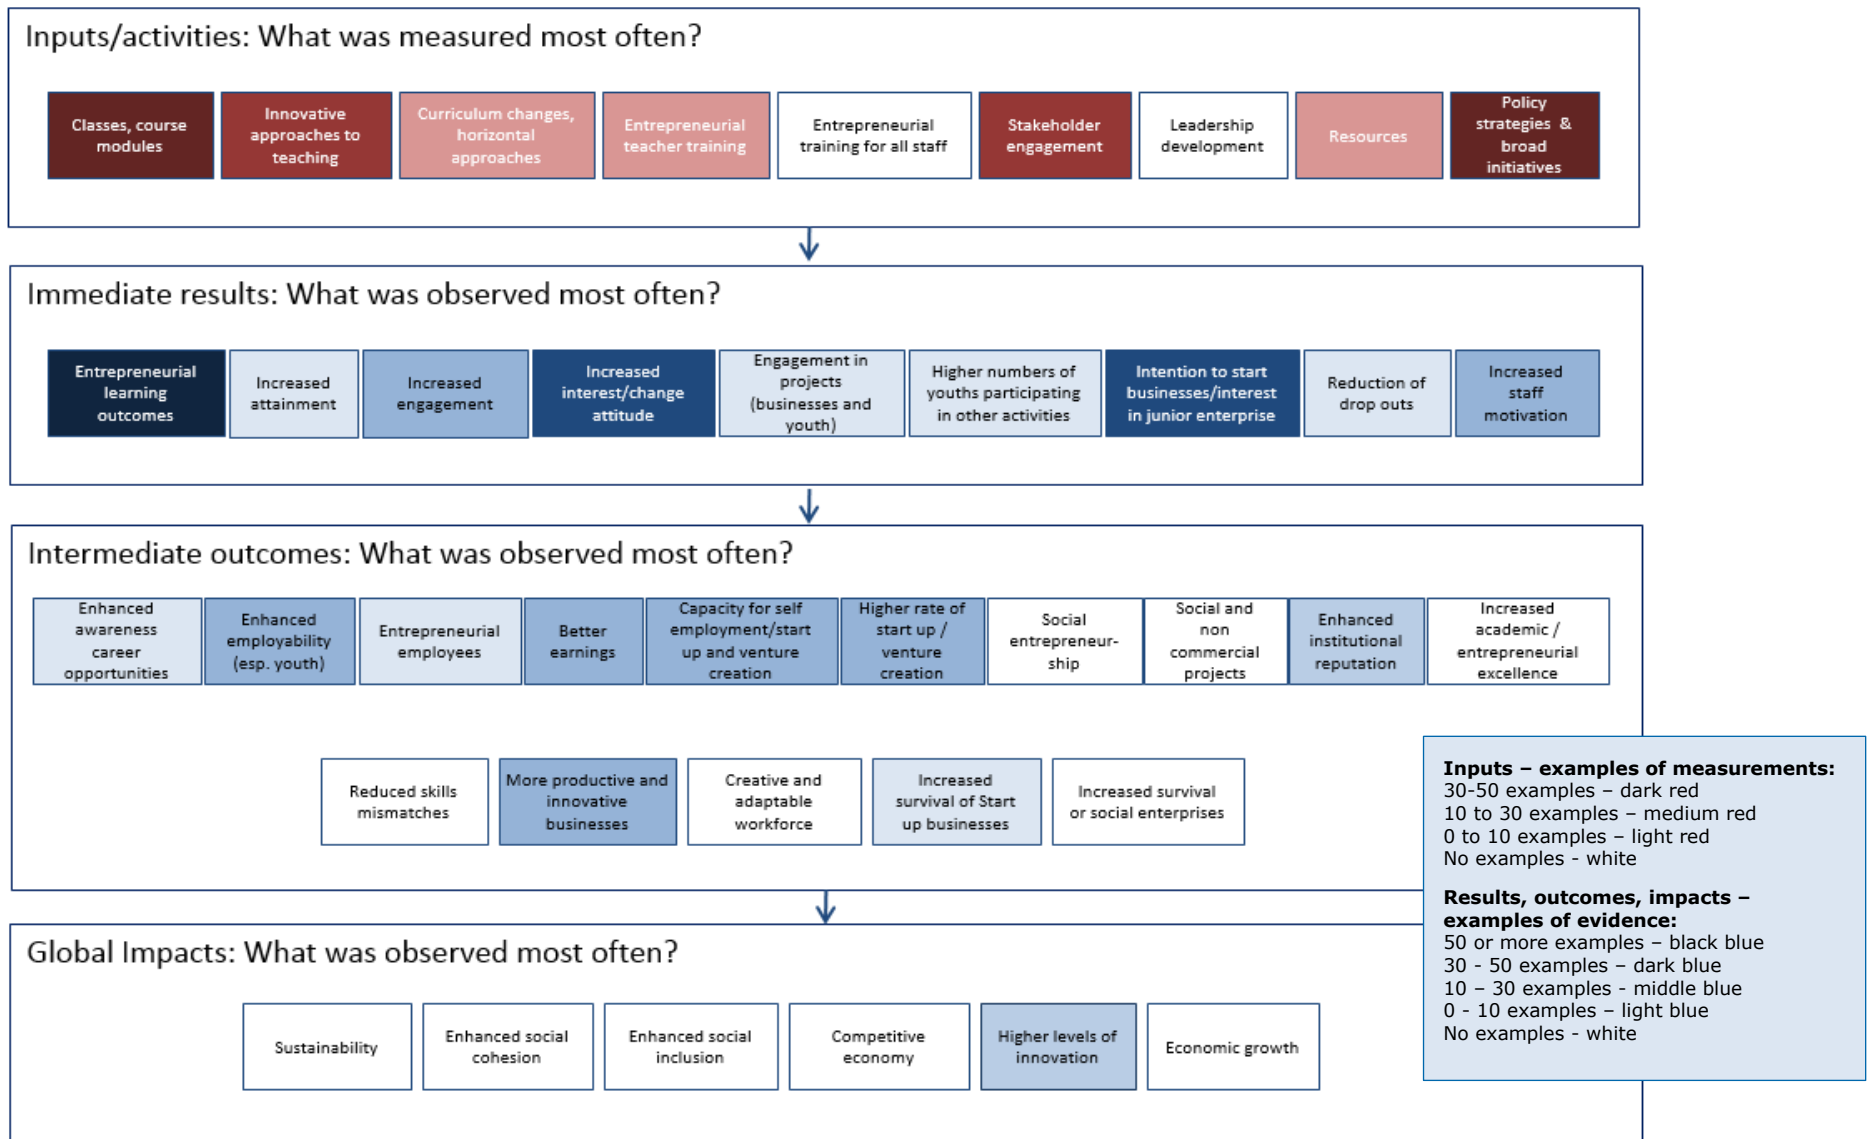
Inputs/activities: What was measured most often?

Classes, course modules

Innovative approaches to teaching

Curriculum changes, horizontal approaches

Entrepreneurial teacher training

Entrepreneurial training for all staff

Stakeholder engagement

Leadership development

Resources

Policy strategies & broad initiatives

Immediate results: What was observed most often?

Entrepreneurial learning outcomes

Increased attainment

Increased engagement

Increased interest/change attitude

Engagement in projects (businesses and youth)

Higher numbers of youths participating in other activities

Intention to start businesses/interest in junior enterprise

Reduction of drop outs

Increased staff motivation

Intermediate outcomes: What was observed most often?

Enhanced awareness career opportunities

Enhanced employability (esp. youth)

Entrepreneurial employees

Better earnings

Capacity for self employment/start up and venture creation

Higher rate of start up / venture creation

Social entrepreneurship

Social and non commercial projects

Enhanced institutional reputation

Increased academic / entrepreneurial excellence

Reduced skills mismatches

More productive and innovative businesses

Creative and adaptable workforce

Increased survival of Start up businesses

Increased survival or social enterprises

Global Impacts: What was observed most often?

Sustainability

Enhanced social cohesion

Enhanced social inclusion

Competitive economy

Higher levels of innovation

Economic growth

Inputs – examples of measurements:
30-50 examples – dark red
10 to 30 examples – medium red
0 to 10 examples – light red
No examples - white

Results, outcomes, impacts – examples of evidence:
50 or more examples – black blue
30 - 50 examples – dark blue
10 – 30 examples - middle blue
0 - 10 examples – light blue
No examples - white